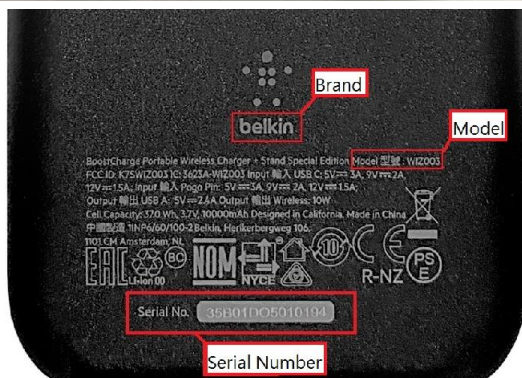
Brand

belkin

Model

BoostCharge Portable Wireless Charger + Stand Special Edition Model 型號: WIZ003
FCC ID: K7SWIZ003 IC: 3623A-WIZ003 Input 輸入 USB C: 5V⎓3A, 9V⎓2A
12V⎓1.5A; Input 輸入 Pogo Pin: 5V⎓3A, 9V⎓2A, 12V⎓1.5A;
Output 輸出 USB A: 5V⎓2.4A Output 輸出 Wireless: 10W
Cell Capacity: 37.0 Wh, 3.7V, 10000mAh Designed in California. Made in China
中國製造 1INP6/60/100-2 Belkin, Herikerbergweg 106,
1101 CM Amsterdam, NL

EAC

NOM

NYCE

R-NZ

PSE

Serial No. 35B01DO5010194

Serial Number